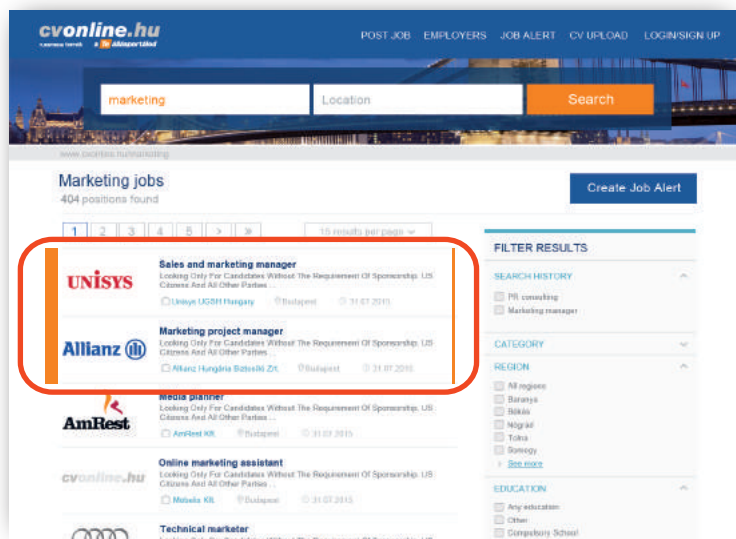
cvonline.hu
a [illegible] Állásportálod

POST JOB EMPLOYERS JOB ALERT CV UPLOAD LOGIN/SIGN UP

marketing
Location
Search

www.cvonline.hu/marketing

Marketing jobs
404 positions found

Create Job Alert

1 2 3 4 5 > »
10 results per page

UNISYS
Sales and marketing manager
Looking Only For Candidates Without The Requirement Of Sponsorship. US Citizens And All Other Parties ...
Unisys UGSH Hungary Budapest 31.07.2015

Allianz
Marketing project manager
Looking Only For Candidates Without The Requirement Of Sponsorship. US Citizens And All Other Parties ...
Allianz Hungária Biztosító Zrt. Budapest 31.07.2015

AmRest
Media planner
Looking Only For Candidates Without The Requirement Of Sponsorship. US Citizens And All Other Parties ...
AmRest Kft. Budapest 31.07.2015

cvonline.hu
Online marketing assistant
Looking Only For Candidates Without The Requirement Of Sponsorship. US Citizens And All Other Parties ...
Mebela Kft. Budapest 31.07.2015

Technical marketer
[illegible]

FILTER RESULTS
SEARCH HISTORY
PR consulting
Marketing manager
CATEGORY
REGION
All regions
Baranya
Békés
Nógrád
Tolna
Somogy
See more
EDUCATION
Any education
Other
Compulsory School